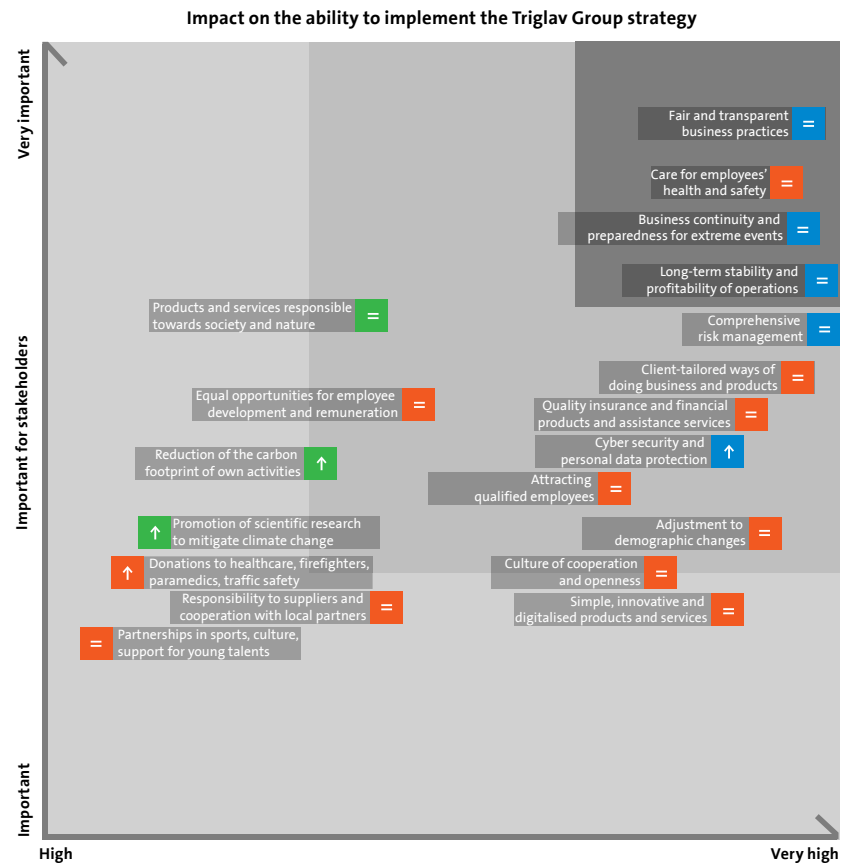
Impact on the ability to implement the Triglav Group strategy

Very important

Important for stakeholders

Important

Fair and transparent business practices =

Care for employees' health and safety =

Business continuity and preparedness for extreme events =

Long-term stability and profitability of operations =

Products and services responsible towards society and nature =

Comprehensive risk management =

Client-tailored ways of doing business and products =

Equal opportunities for employee development and remuneration =

Quality insurance and financial products and assistance services =

Reduction of the carbon footprint of own activities ↑

Cyber security and personal data protection ↑

Attracting qualified employees =

↑ Promotion of scientific research to mitigate climate change

Adjustment to demographic changes =

↑ Donations to healthcare, firefighters, paramedics, traffic safety

Culture of cooperation and openness =

Responsibility to suppliers and cooperation with local partners =

Simple, innovative and digitalised products and services =

= Partnerships in sports, culture, support for young talents

High

Very high